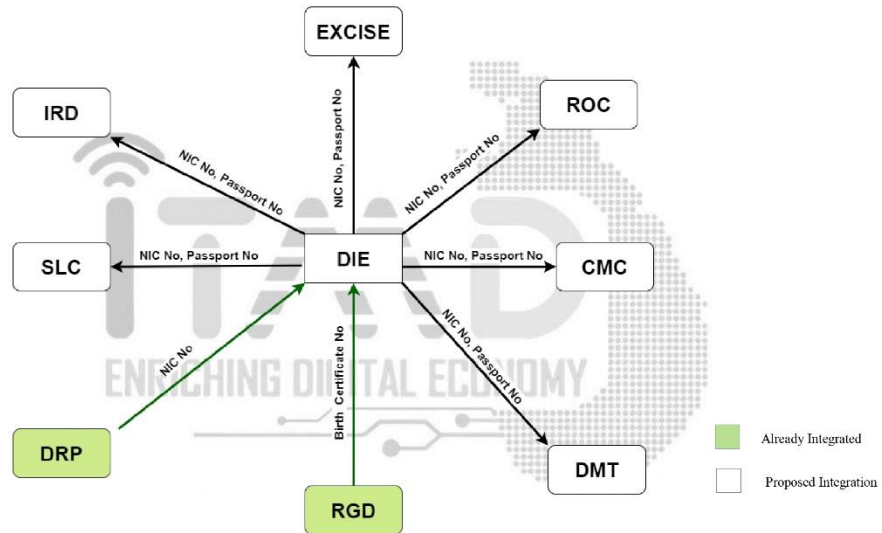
EXCISE

IRD

ROC

NIC No, Passport No

NIC No, Passport No

NIC No, Passport No

SLC

NIC No, Passport No

DIE

NIC No, Passport No

CMC

NIC No

Birth Certificate No

NIC No, Passport No

ITAD

ENRICHING DIGITAL ECONOMY

DRP

RGD

DMT

Already Integrated

Proposed Integration